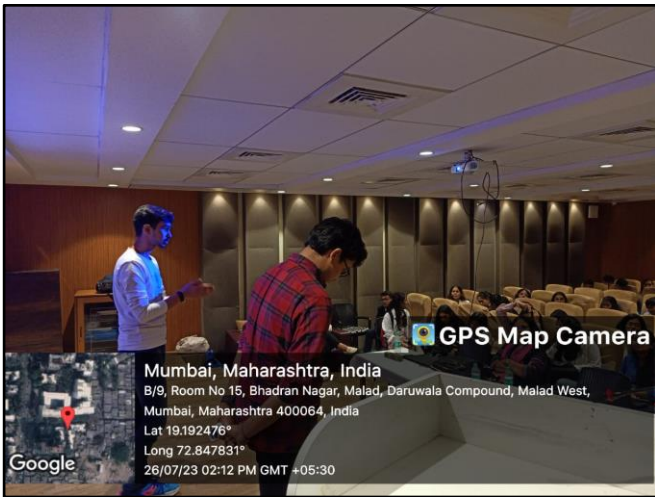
GPS Map Camera

Mumbai, Maharashtra, India
B/9, Room No 15, Bhadran Nagar, Malad, Daruwala Compound, Malad West, Mumbai, Maharashtra 400064, India
Lat 19.192476°
Long 72.847831°
26/07/23 02:12 PM GMT +05:30

Google